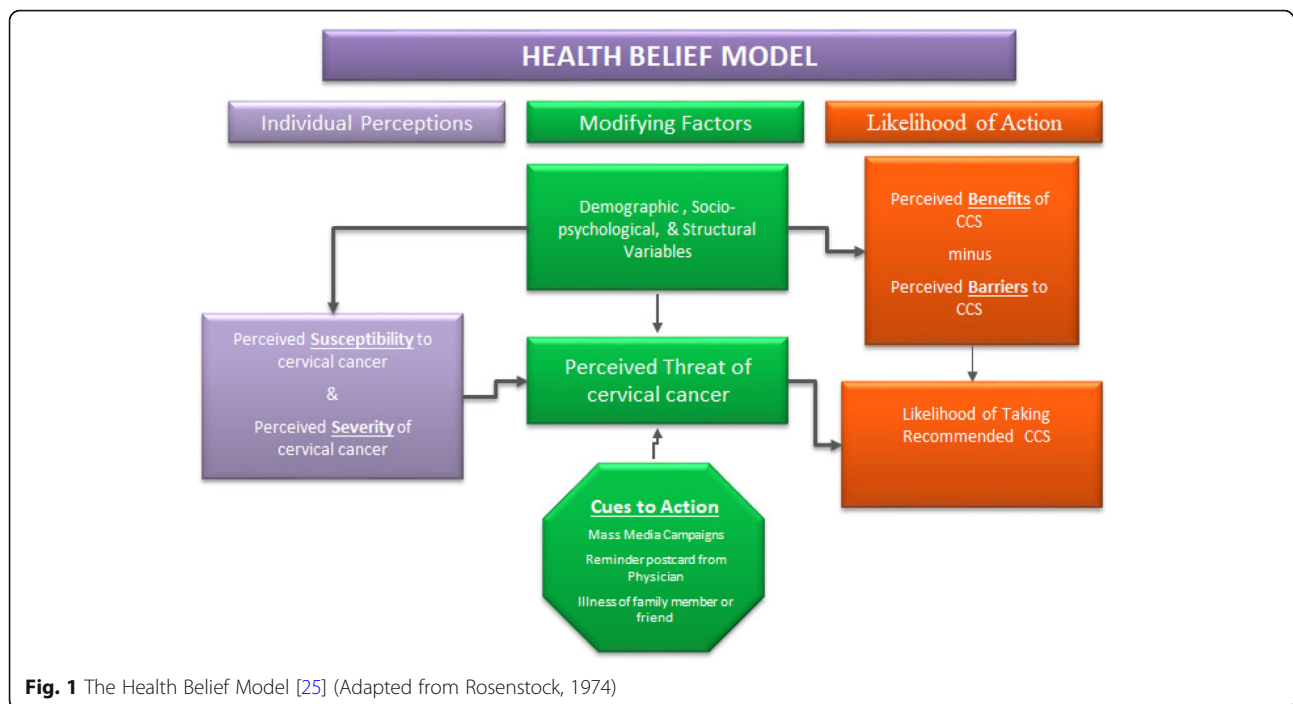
HEALTH BELIEF MODEL

Individual Perceptions

Modifying Factors

Likelihood of Action

Demographic , Socio-psychological, & Structural Variables

Perceived Benefits of CCS

minus

Perceived Barriers to CCS

Perceived Susceptibility to cervical cancer

&

Perceived Severity of cervical cancer

Perceived Threat of cervical cancer

Likelihood of Taking Recommended CCS

Cues to Action

Mass Media Campaigns

Reminder postcard from Physician

Illness of family member or friend

Fig. 1 The Health Belief Model [25] (Adapted from Rosenstock, 1974)